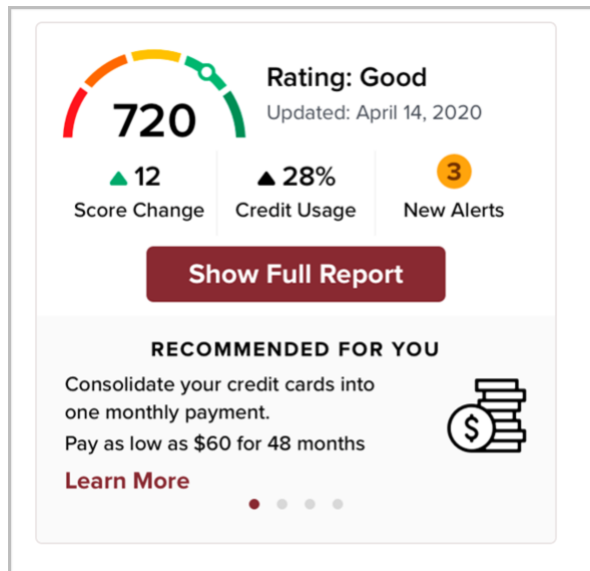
720

Rating: Good

Updated: April 14, 2020

▲ 12
Score Change

▲ 28%
Credit Usage

3
New Alerts

Show Full Report

RECOMMENDED FOR YOU

Consolidate your credit cards into one monthly payment.

Pay as low as $60 for 48 months

Learn More

$